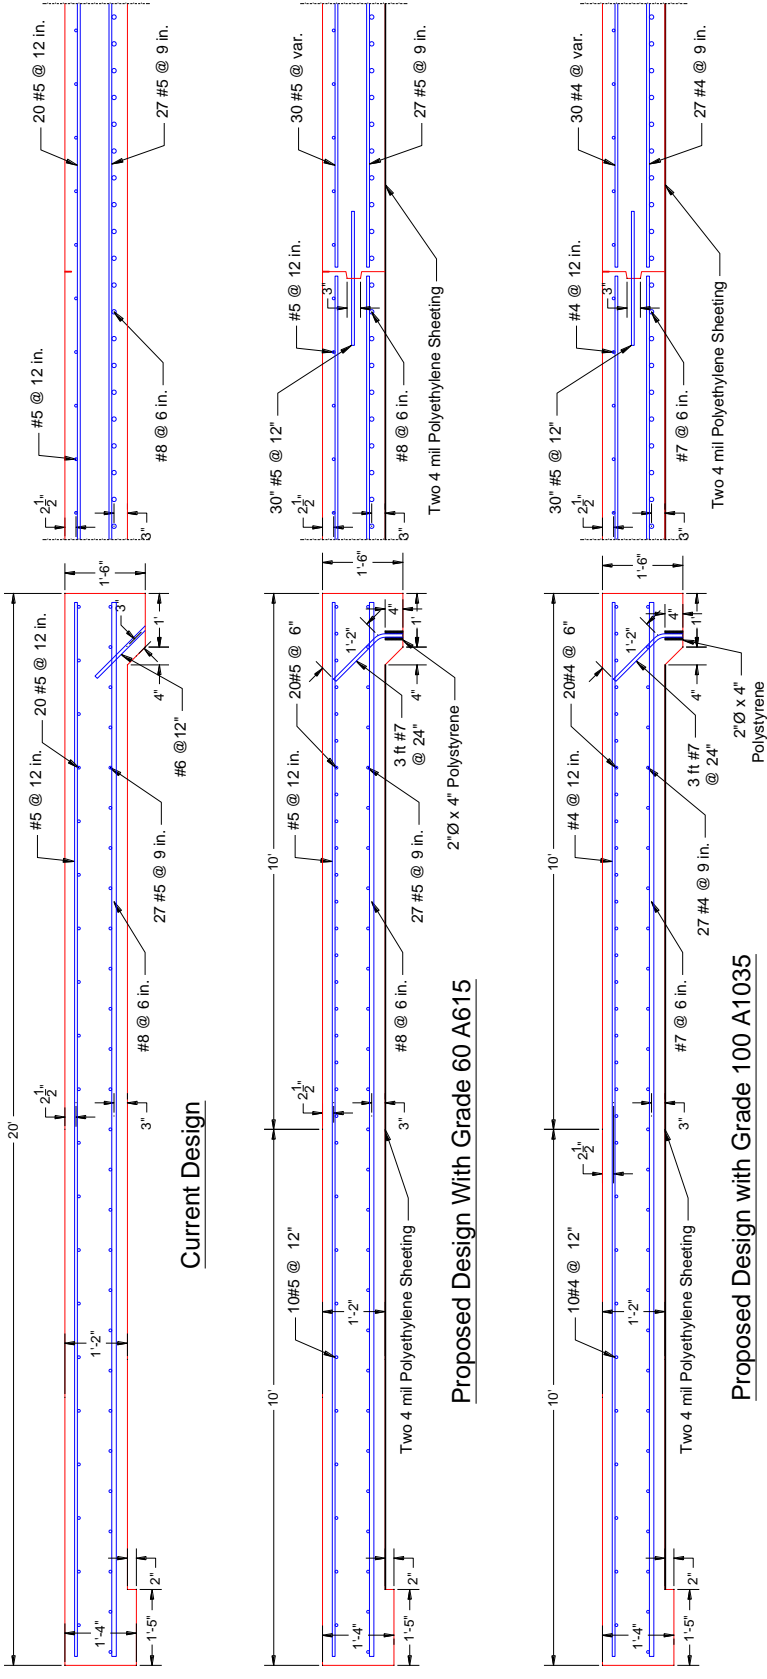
Current Design

20'
#5 @ 12 in.
20 #5 @ 12 in.
27 #5 @ 9 in.
#8 @ 6 in.
#6 @12"
3"
1'
4"
1'-6"
$2\frac{1}{2}$"
3"
1'-2"
2"
1'-4"
1'-5"
#5 @ 12 in.
20 #5 @ 12 in.
27 #5 @ 9 in.
#8 @ 6 in.
$2\frac{1}{2}$"
3"

Proposed Design With Grade 60 A615

10'
10'
#5 @ 12 in.
20#5 @ 6"
1'-2"
3 ft #7 @ 24"
27 #5 @ 9 in.
#8 @ 6 in.
2"Ø x 4" Polystyrene
4"
4"
1'
1'-6"
$2\frac{1}{2}$"
3"
10#5 @ 12"
1'-2"
Two 4 mil Polyethylene Sheeting
2"
1'-4"
1'-5"
30 #5 @ var.
27 #5 @ 9 in.
#5 @ 12 in.
3"
30" #5 @ 12"
#8 @ 6 in.
Two 4 mil Polyethylene Sheeting
$2\frac{1}{2}$"
3"

Proposed Design with Grade 100 A1035

10'
10'
#4 @ 12 in.
20#4 @ 6"
1'-2"
3 ft #7 @ 24"
27 #4 @ 9 in.
#7 @ 6 in.
2"Ø x 4" Polystyrene
4"
4"
1'
1'-6"
$2\frac{1}{2}$"
3"
10#4 @ 12"
1'-2"
Two 4 mil Polyethylene Sheeting
2"
1'-4"
1'-5"
30 #4 @ var.
27 #4 @ 9 in.
#4 @ 12 in.
3"
30" #5 @ 12"
#7 @ 6 in.
Two 4 mil Polyethylene Sheeting
$2\frac{1}{2}$"
3"